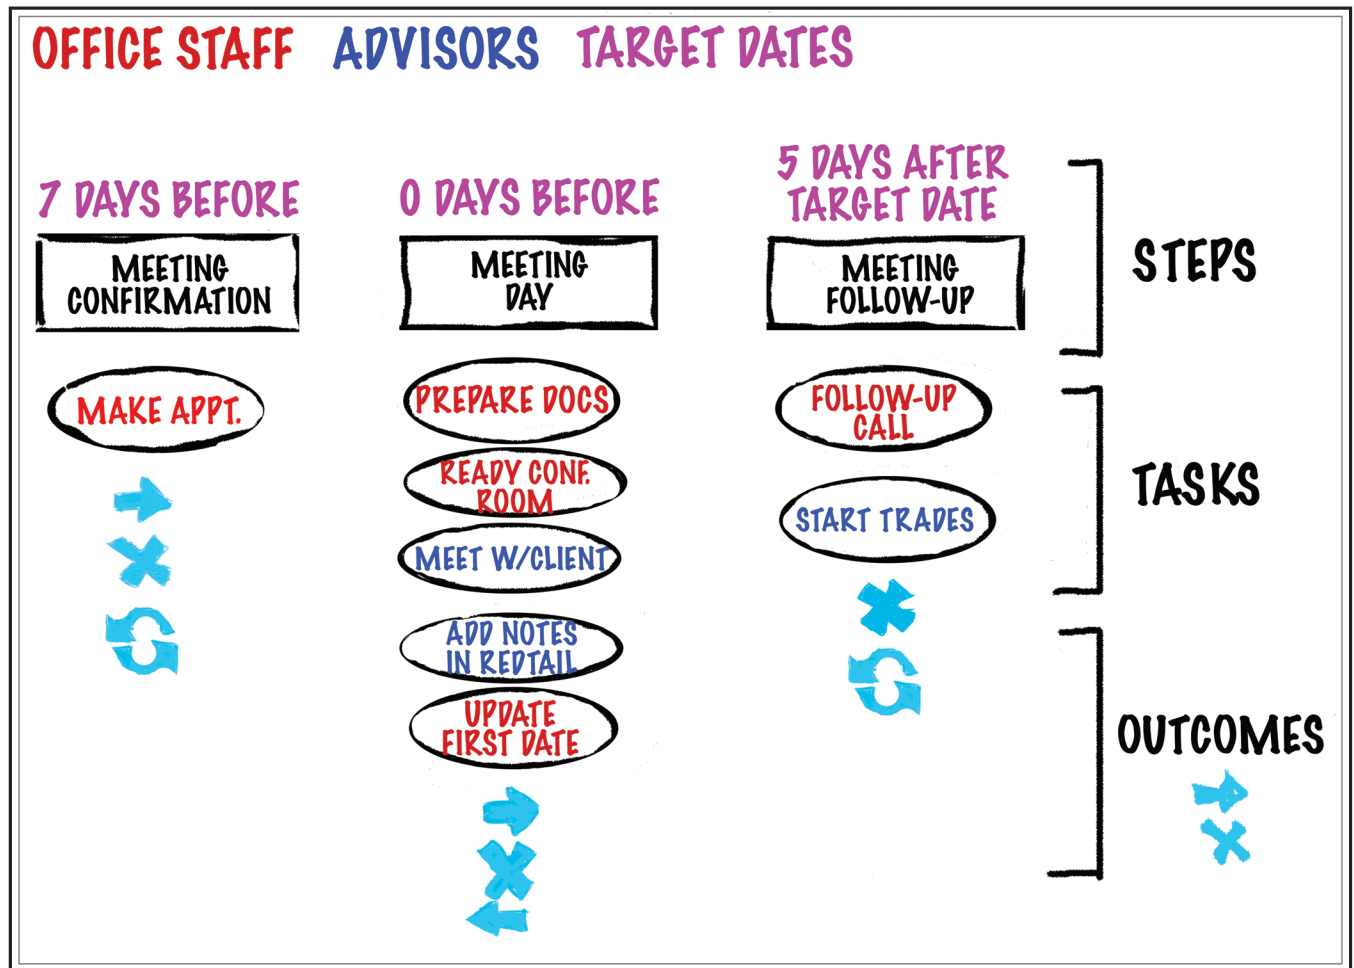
OFFICE STAFF ADVISORS TARGET DATES

7 DAYS BEFORE

MEETING CONFIRMATION

MAKE APPT.

0 DAYS BEFORE

MEETING DAY

PREPARE DOCS

READY CONF. ROOM

MEET W/CLIENT

ADD NOTES IN REDTAIL

UPDATE FIRST DATE

5 DAYS AFTER TARGET DATE

MEETING FOLLOW-UP

FOLLOW-UP CALL

START TRADES

STEPS

TASKS

OUTCOMES